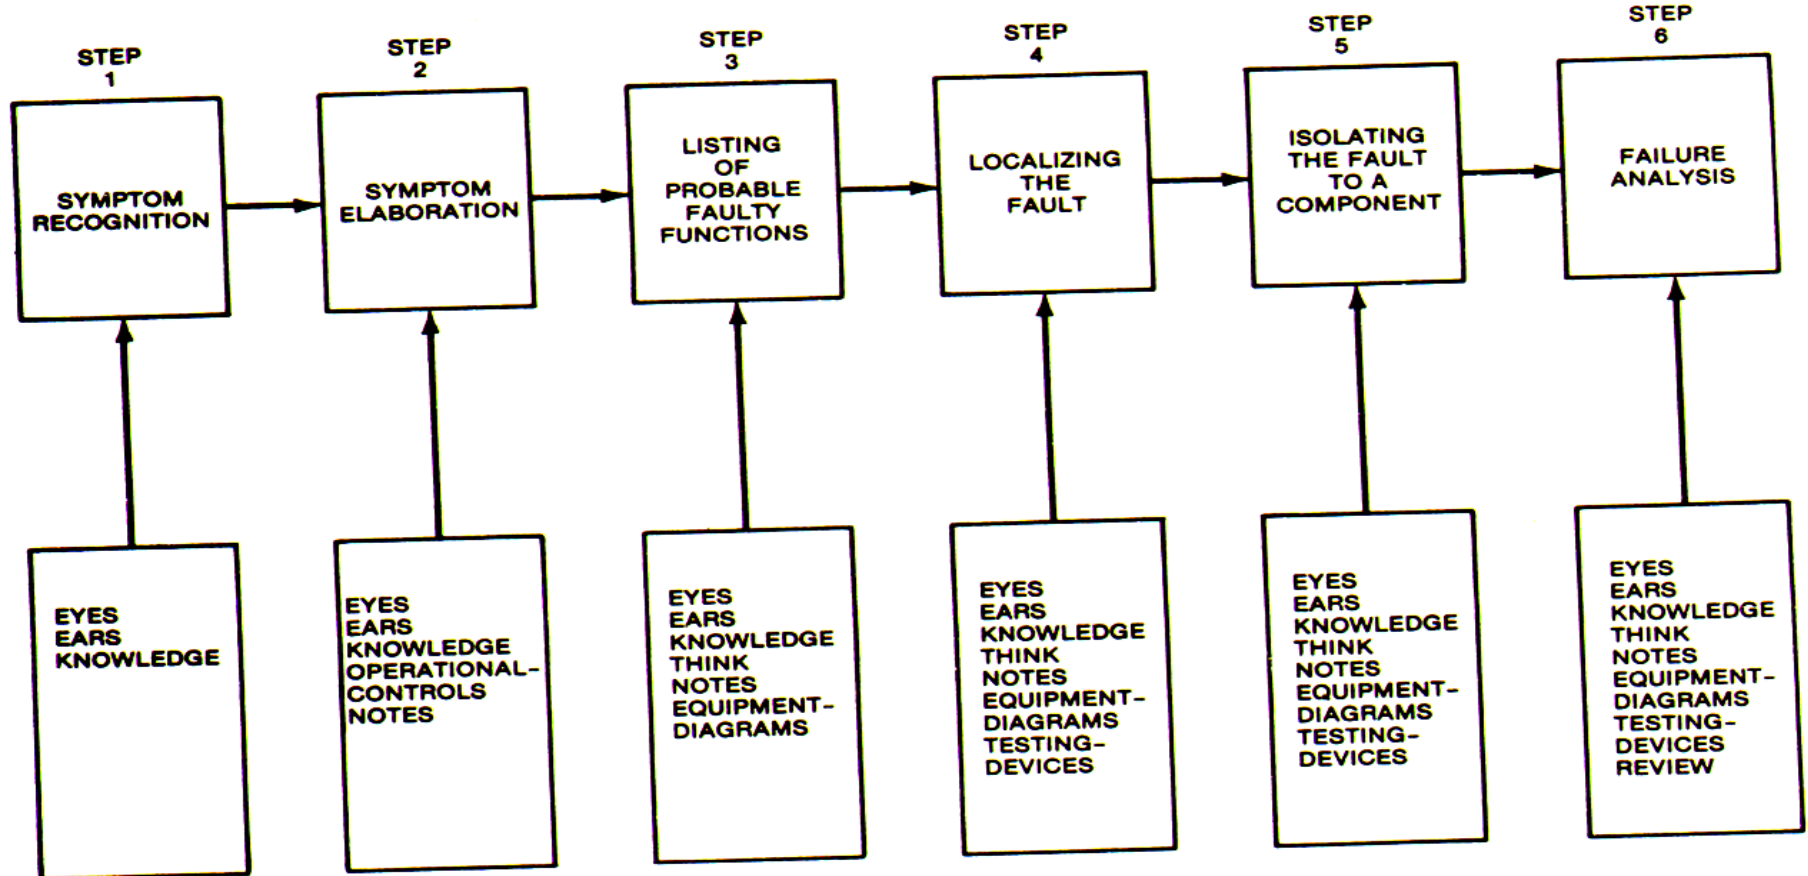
STEP 1

SYMPTOM RECOGNITION

STEP 2

SYMPTOM ELABORATION

STEP 3

LISTING OF PROBABLE FAULTY FUNCTIONS

STEP 4

LOCALIZING THE FAULT

STEP 5

ISOLATING THE FAULT TO A COMPONENT

STEP 6

FAILURE ANALYSIS

EYES
EARS
KNOWLEDGE

EYES
EARS
KNOWLEDGE
OPERATIONAL-CONTROLS
NOTES

EYES
EARS
KNOWLEDGE
THINK
NOTES
EQUIPMENT-DIAGRAMS

EYES
EARS
KNOWLEDGE
THINK
NOTES
EQUIPMENT-DIAGRAMS
TESTING-DEVICES

EYES
EARS
KNOWLEDGE
THINK
NOTES
EQUIPMENT-DIAGRAMS
TESTING-DEVICES

EYES
EARS
KNOWLEDGE
THINK
NOTES
EQUIPMENT-DIAGRAMS
TESTING-DEVICES
REVIEW